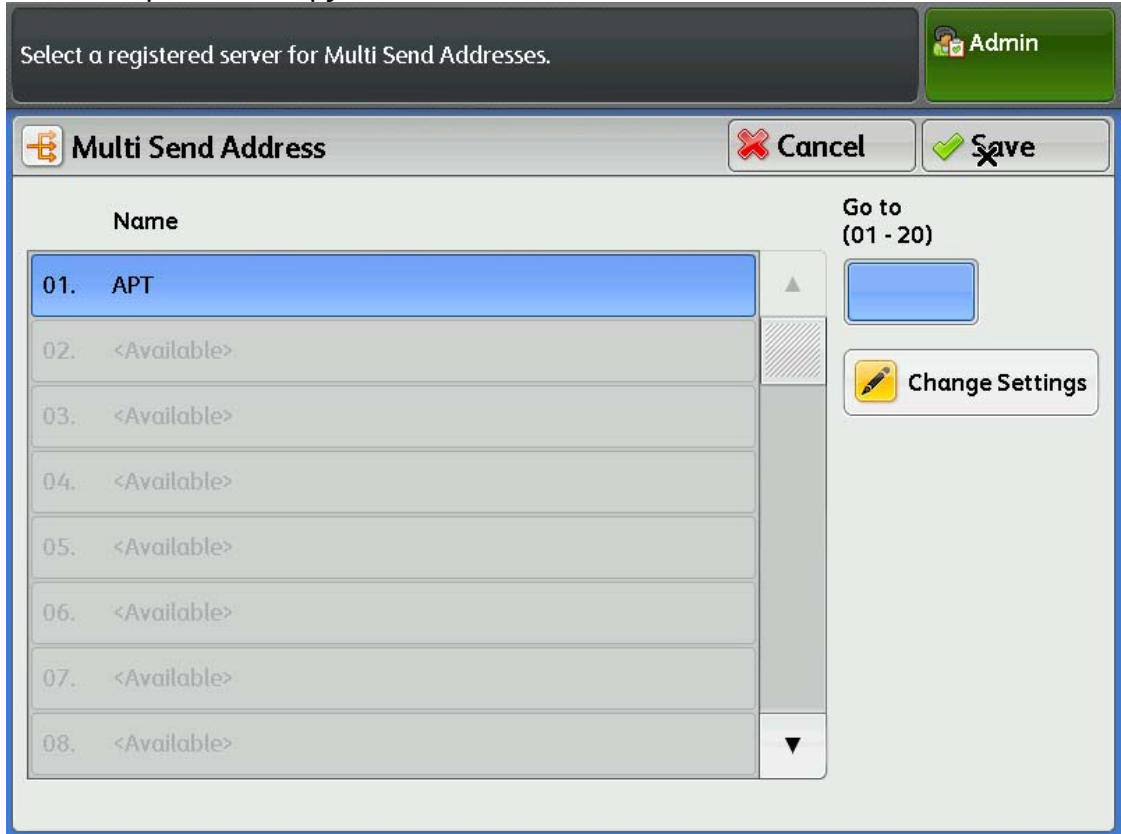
Select a registered server for Multi Send Addresses.

Admin

Multi Send Address

Cancel

Save

Name

Go to
(01 - 20)

01. APT
02. <Available>
03. <Available>
04. <Available>
05. <Available>
06. <Available>
07. <Available>
08. <Available>

Change Settings